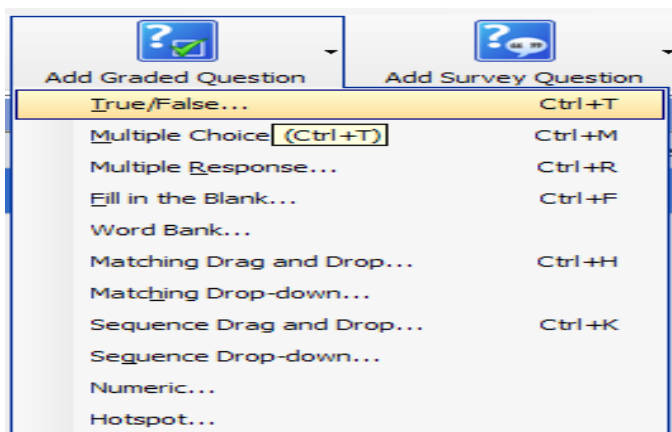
Add Graded Question

Add Survey Question

True/False... Ctrl+T

Multiple Choice (Ctrl+T) Ctrl+M

Multiple Response... Ctrl+R

Fill in the Blank... Ctrl+F

Word Bank...

Matching Drag and Drop... Ctrl+H

Matching Drop-down...

Sequence Drag and Drop... Ctrl+K

Sequence Drop-down...

Numeric...

Hotspot...